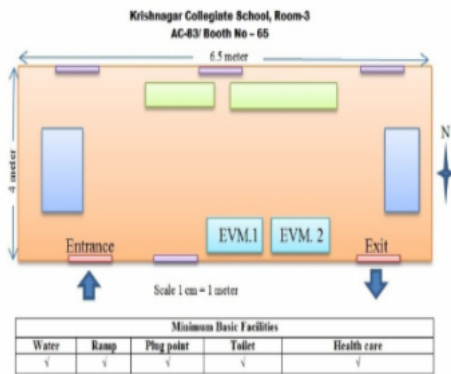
Krishnagar Collegiate School, Room-3
AC-83/ Booth No – 65

6.5 meter

4 meter

N

EVM.1 EVM. 2

Entrance

Exit

Scale 1 cm = 1 meter

| Minimum Basic Facilities | | | | |
|---|---|---|---|---|
| Water | Ramp | Plug point | Toilet | Health care |
| √ | √ | √ | √ | √ |